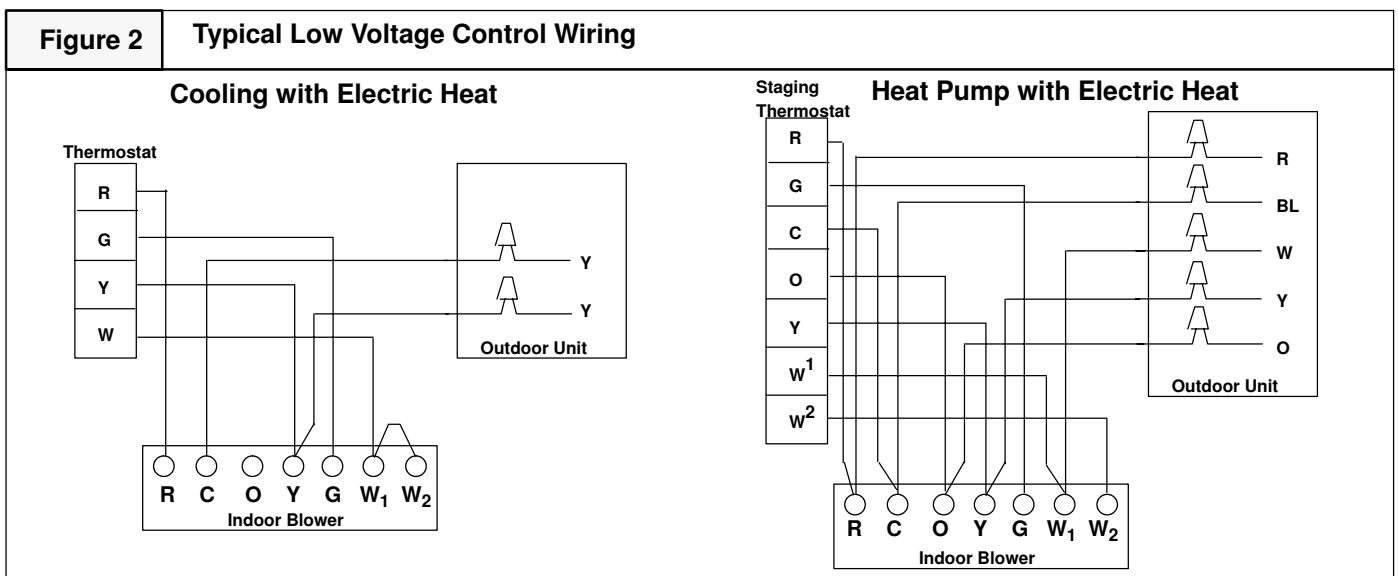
Figure 2 | Typical Low Voltage Control Wiring

Cooling with Electric Heat

Thermostat
R
G
Y
W

Y
Y
Outdoor Unit

R C O Y G $W_1$ $W_2$
Indoor Blower

Staging Thermostat

Heat Pump with Electric Heat

R
G
C
O
Y
$W^1$
$W^2$

R
BL
W
Y
O
Outdoor Unit

R C O Y G $W_1$ $W_2$
Indoor Blower